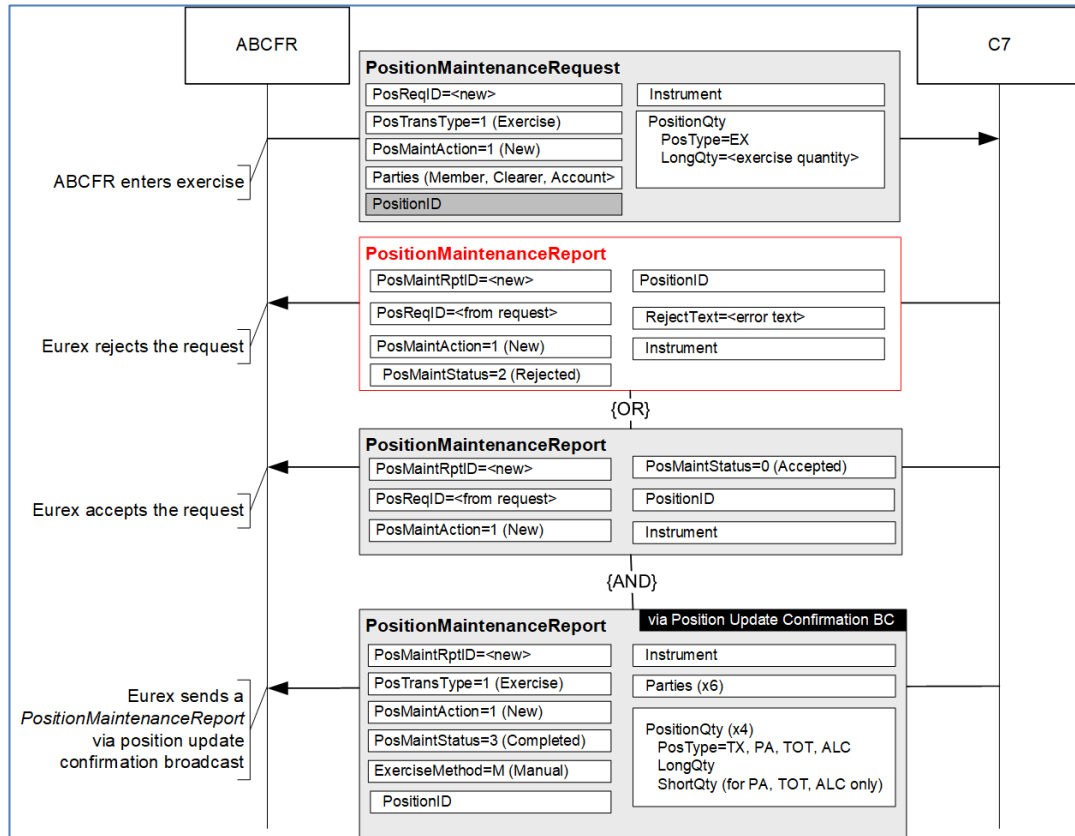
ABCFR

C7

PositionMaintenanceRequest

PosReqID=<new>

PosTransType=1 (Exercise)

PosMaintAction=1 (New)

Parties (Member, Clearer, Account>

PositionID

Instrument

PositionQty
PosType=EX
LongQty=<exercise quantity>

ABCFR enters exercise

PositionMaintenanceReport

PosMaintRptID=<new>

PosReqID=<from request>

PosMaintAction=1 (New)

PosMaintStatus=2 (Rejected)

PositionID

RejectText=<error text>

Instrument

Eurex rejects the request

{OR}

PositionMaintenanceReport

PosMaintRptID=<new>

PosReqID=<from request>

PosMaintAction=1 (New)

PosMaintStatus=0 (Accepted)

PositionID

Instrument

Eurex accepts the request

{AND}

PositionMaintenanceReport

via Position Update Confirmation BC

PosMaintRptID=<new>

PosTransType=1 (Exercise)

PosMaintAction=1 (New)

PosMaintStatus=3 (Completed)

ExerciseMethod=M (Manual)

PositionID

Instrument

Parties (x6)

PositionQty (x4)
PosType=TX, PA, TOT, ALC
LongQty
ShortQty (for PA, TOT, ALC only)

Eurex sends a *PositionMaintenanceReport* via position update confirmation broadcast